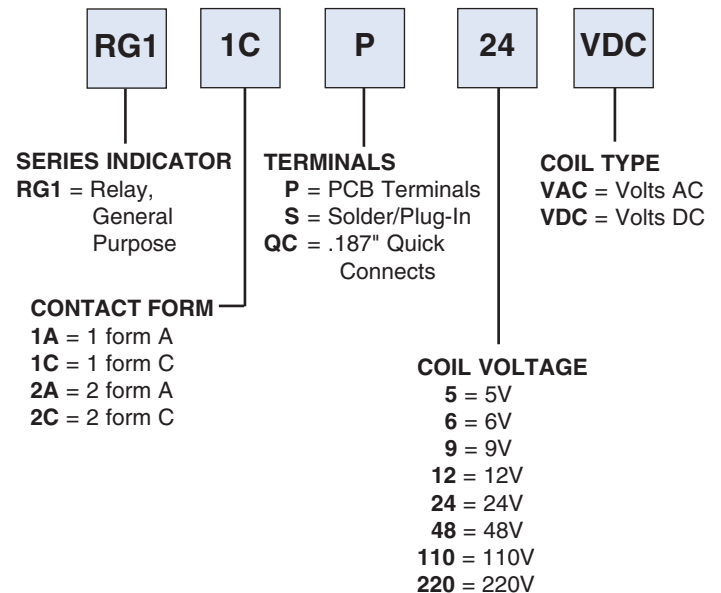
RG1 1C P 24 VDC

SERIES INDICATOR
RG1 = Relay, General Purpose

TERMINALS
P = PCB Terminals
S = Solder/Plug-In
QC = .187" Quick Connects

COIL TYPE
VAC = Volts AC
VDC = Volts DC

CONTACT FORM
1A = 1 form A
1C = 1 form C
2A = 2 form A
2C = 2 form C

COIL VOLTAGE
5 = 5V
6 = 6V
9 = 9V
12 = 12V
24 = 24V
48 = 48V
110 = 110V
220 = 220V